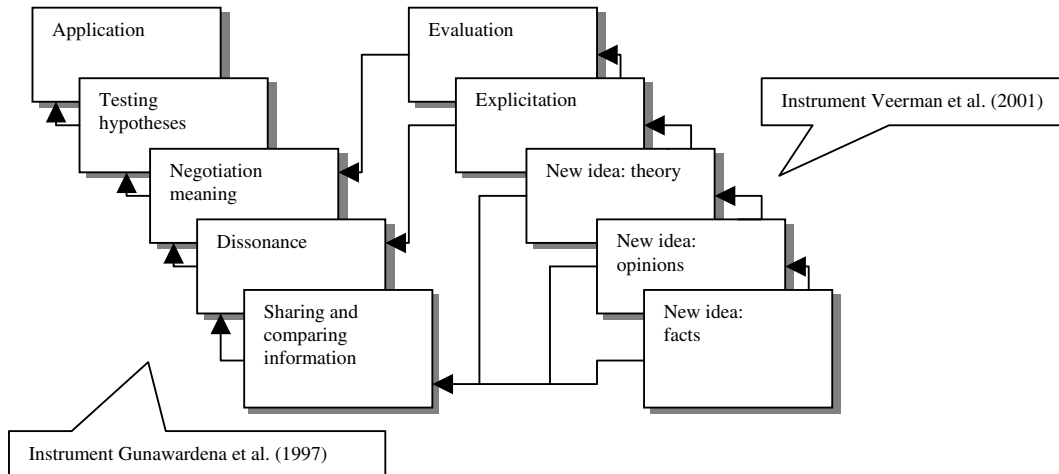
Application

Testing hypotheses

Negotiation meaning

Dissonance

Sharing and comparing information

Evaluation

Explicitation

New idea: theory

New idea: opinions

New idea: facts

Instrument Veerman et al. (2001)

Instrument Gunawardena et al. (1997)